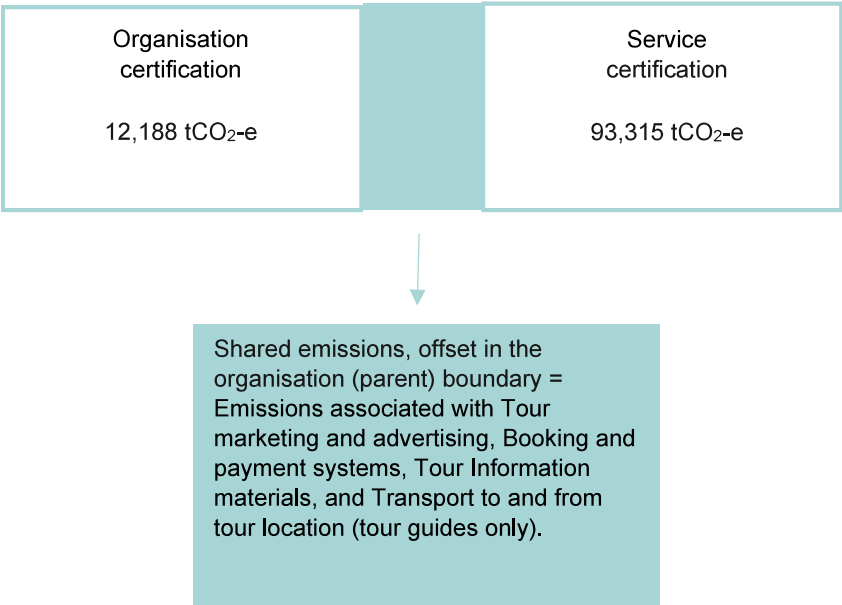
Organisation certification

12,188 $tCO_2$-e

Service certification

93,315 $tCO_2$-e

Shared emissions, offset in the organisation (parent) boundary = Emissions associated with Tour marketing and advertising, Booking and payment systems, Tour Information materials, and Transport to and from tour location (tour guides only).